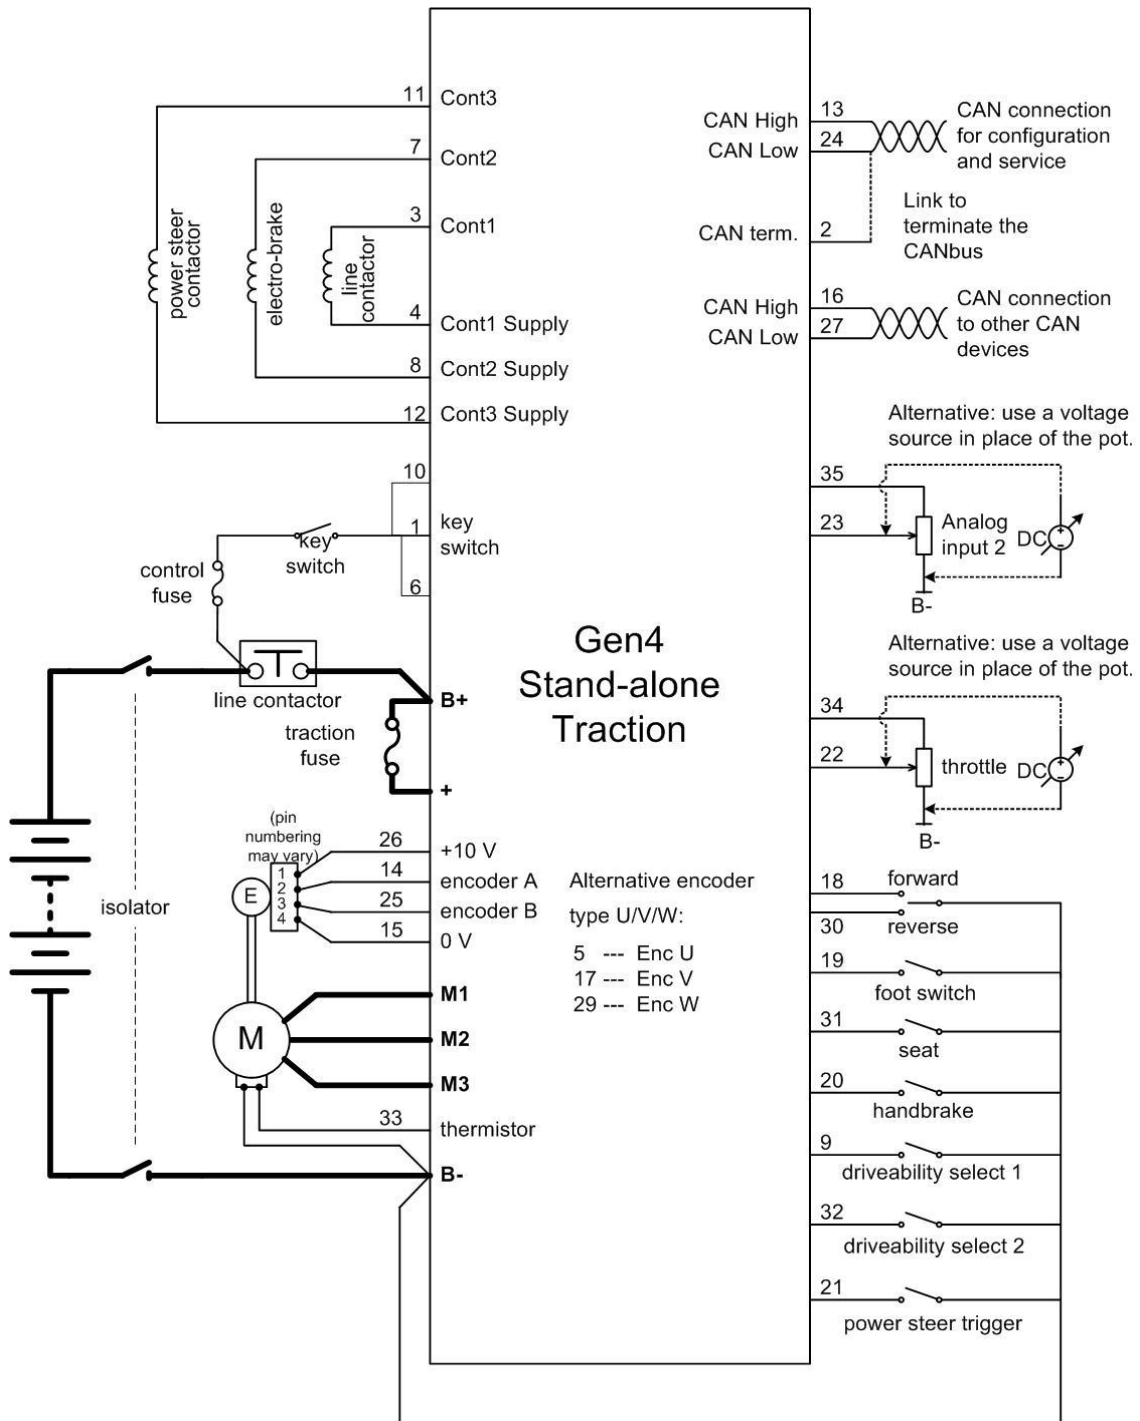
11 Cont3
7 Cont2
3 Cont1
4 Cont1 Supply
8 Cont2 Supply
12 Cont3 Supply

power steer contactor
electro-brake
line contactor

CAN High 13
CAN Low 24
CAN connection for configuration and service

Link to terminate the CANbus
CAN term. 2

CAN High 16
CAN Low 27
CAN connection to other CAN devices

Alternative: use a voltage source in place of the pot.
35
23
Analog input 2
DC
B-

10
1 key switch
6
key switch
control fuse

Gen4
Stand-alone
Traction

Alternative: use a voltage source in place of the pot.
34
22
throttle
DC
B-

line contactor
B+
traction fuse
+

(pin numbering may vary)
26 +10 V
14 encoder A
25 encoder B
15 0 V
1
2
3
4
E

isolator

Alternative encoder type U/V/W:
5 --- Enc U
17 --- Enc V
29 --- Enc W

18 forward
30 reverse
19 foot switch
31 seat
20 handbrake
9 driveability select 1
32 driveability select 2
21 power steer trigger

M
M1
M2
M3
33 thermistor
B-